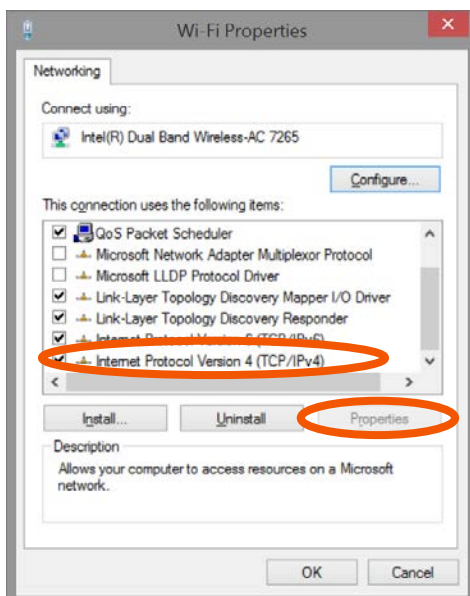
Wi-Fi Properties

Networking

Connect using:

Intel(R) Dual Band Wireless-AC 7265

Configure...

This connection uses the following items:

QoS Packet Scheduler
Microsoft Network Adapter Multiplexor Protocol
Microsoft LLDP Protocol Driver
Link-Layer Topology Discovery Mapper I/O Driver
Link-Layer Topology Discovery Responder
Internet Protocol Version 6 (TCP/IPv6)
Internet Protocol Version 4 (TCP/IPv4)

Install...
Uninstall
Properties

Description

Allows your computer to access resources on a Microsoft network.

OK
Cancel